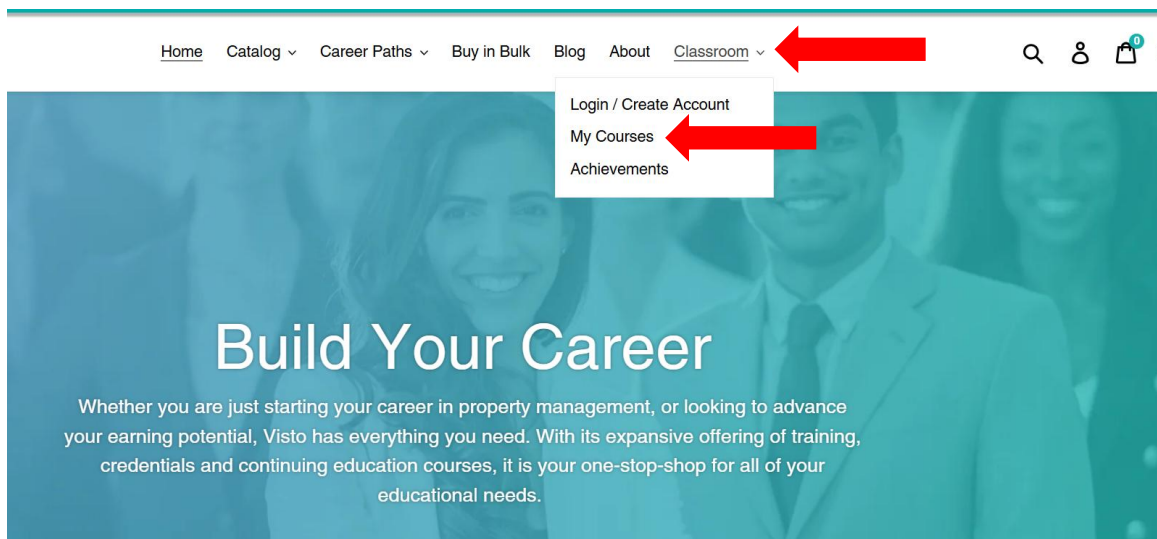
Home Catalog Career Paths Buy in Bulk Blog About Classroom

0

Login / Create Account
My Courses
Achievements

Build Your Career

Whether you are just starting your career in property management, or looking to advance your earning potential, Visto has everything you need. With its expansive offering of training, credentials and continuing education courses, it is your one-stop-shop for all of your educational needs.